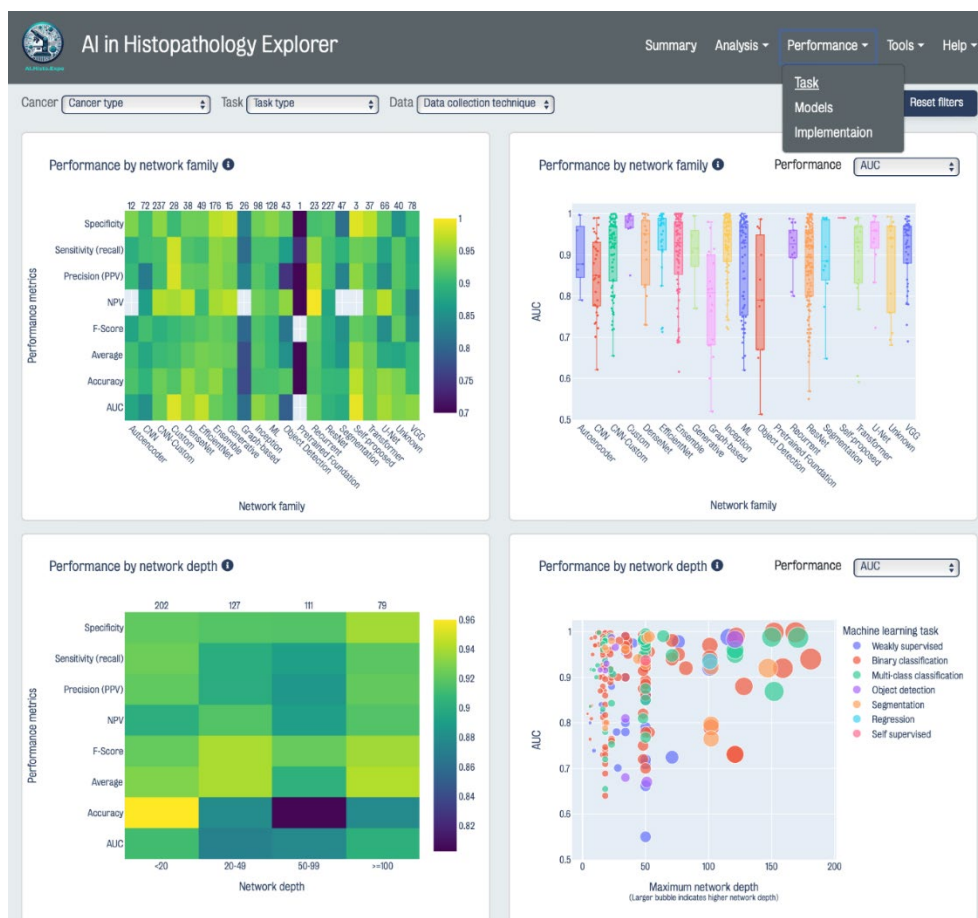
AI in Histopathology Explorer

Summary Analysis ▾ Performance ▾ Tools ▾ Help ▾

Task
Models
Implementaion

Cancer Cancer type Task Task type Data Data collection technique Reset filters

Performance by network family

12 72 237 28 38 49 176 4 15 26 98 126 43 1 23 227 87 47 3 37 66 40 78

Specificity
Sensitivity (recall)
Precision (PPV)
NPV
F-Score
Average
Accuracy
AUC

Performance metrics

Autoencoder CNN CNN-Custom Custom DenseNet EfficientNet Ensemble Generative Graph-based Inception ML Object Detection Pretrained Foundation Recurrent ResNet Segmentation Self-proposed Transformer U-Net Unknown VGG

Network family

1 0.95 0.9 0.85 0.8 0.75 0.7

Performance by network family

Performance AUC

AUC

1 0.9 0.8 0.7 0.6 0.5

Autoencoder CNN CNN-Custom Custom DenseNet EfficientNet Ensemble Generative Graph-based Inception ML Object Detection Pretrained Foundation Recurrent ResNet Segmentation Self-proposed Transformer U-Net Unknown VGG

Network family

Performance by network depth

202 127 111 79

Specificity
Sensitivity (recall)
Precision (PPV)
NPV
F-Score
Average
Accuracy
AUC

Performance metrics

<20 20-49 50-99 >=100

Network depth

0.96 0.94 0.92 0.9 0.88 0.86 0.84 0.82

Performance by network depth

Performance AUC

AUC

1 0.9 0.8 0.7 0.6 0.5

0 50 100 150 200

Maximum network depth
(Larger bubble indicates higher network depth)

Machine learning task
Weakly supervised
Binary classification
Multi-class classification
Object detection
Segmentation
Regression
Self supervised